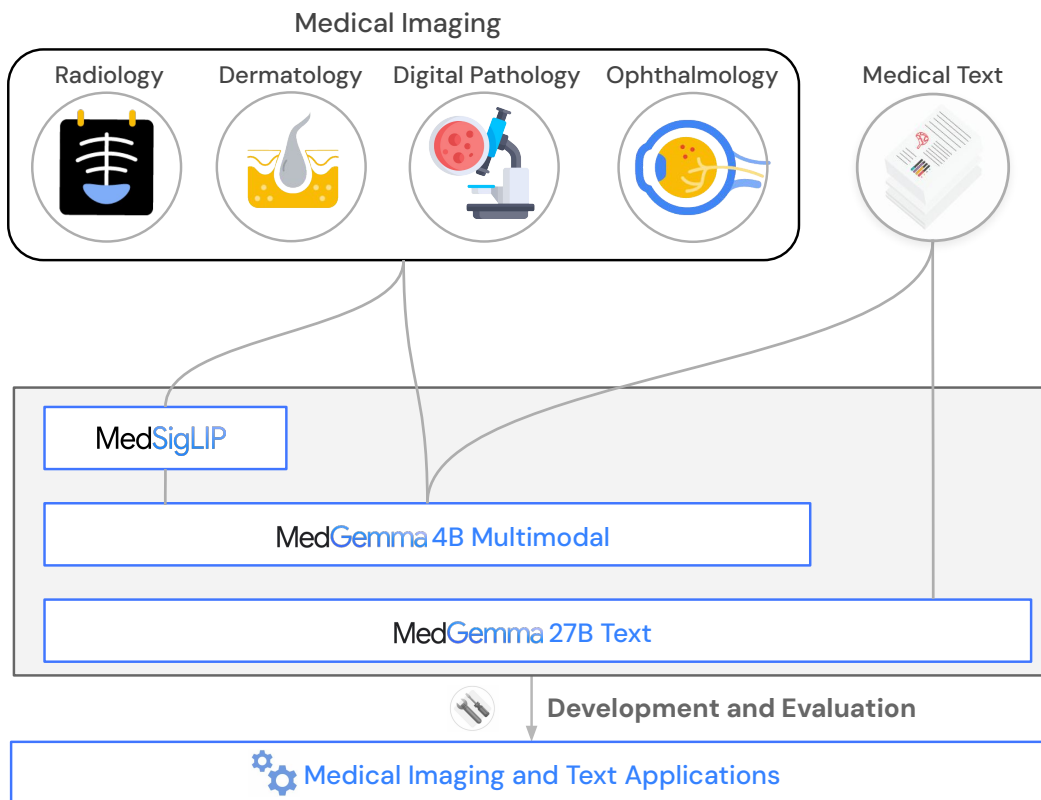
Medical Imaging

Radiology

Dermatology

Digital Pathology

Ophthalmology

Medical Text

MedSigLIP

MedGemma 4B Multimodal

MedGemma 27B Text

Development and Evaluation

Medical Imaging and Text Applications